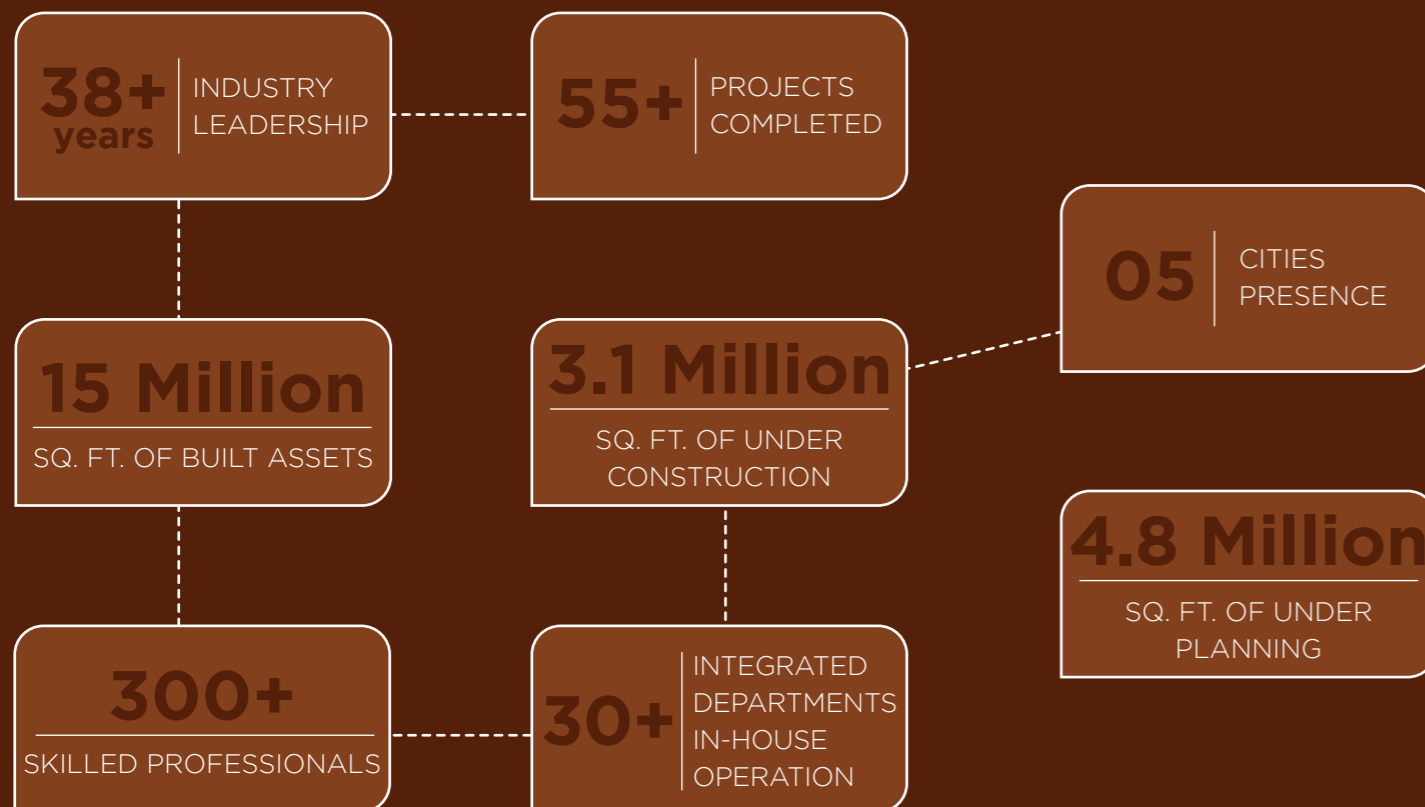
38+ years INDUSTRY LEADERSHIP

55+ PROJECTS COMPLETED

05 CITIES PRESENCE

15 Million
SQ. FT. OF BUILT ASSETS

3.1 Million
SQ. FT. OF UNDER CONSTRUCTION

4.8 Million
SQ. FT. OF UNDER PLANNING

300+
SKILLED PROFESSIONALS

30+ INTEGRATED DEPARTMENTS IN-HOUSE OPERATION